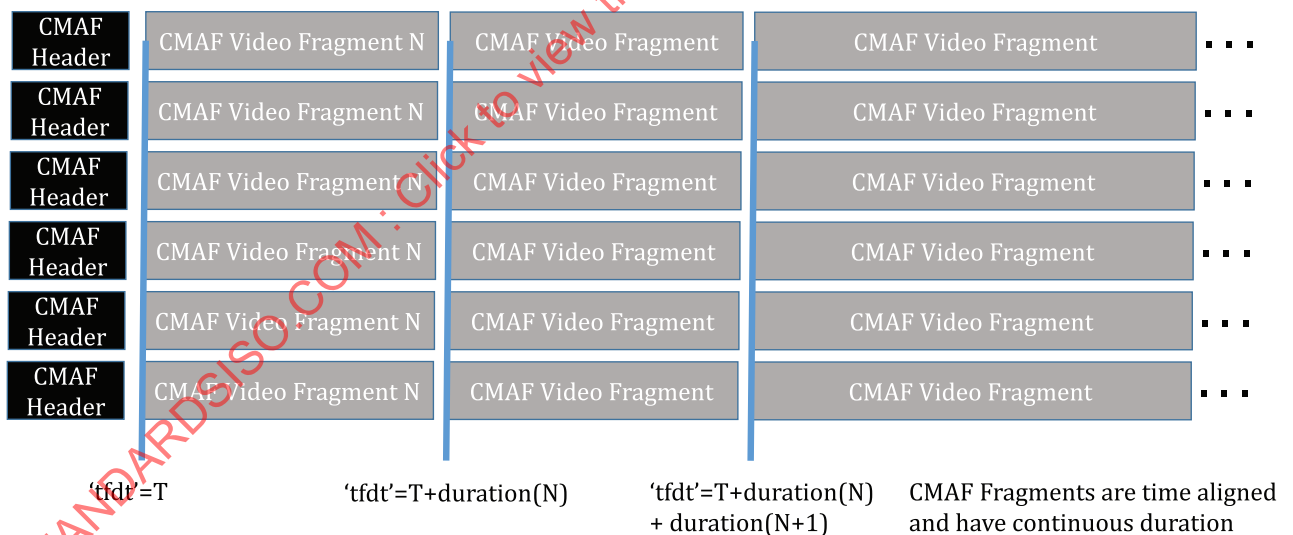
| CMAF Header | CMAF Video Fragment N | CMAF Video Fragment | CMAF Video Fragment | ... |
|---|---|---|---|---|
| CMAF Header | CMAF Video Fragment N | CMAF Video Fragment | CMAF Video Fragment | ... |
| CMAF Header | CMAF Video Fragment N | CMAF Video Fragment | CMAF Video Fragment | ... |
| CMAF Header | CMAF Video Fragment N | CMAF Video Fragment | CMAF Video Fragment | ... |
| CMAF Header | CMAF Video Fragment N | CMAF Video Fragment | CMAF Video Fragment | ... |
| CMAF Header | CMAF Video Fragment N | CMAF Video Fragment | CMAF Video Fragment | ... |

‘tfdt’=T

‘tfdt’=T+duration(N)

‘tfdt’=T+duration(N) + duration(N+1)

CMAF Fragments are time aligned and have continuous duration

STANDARDSISO.COM : Click to view the